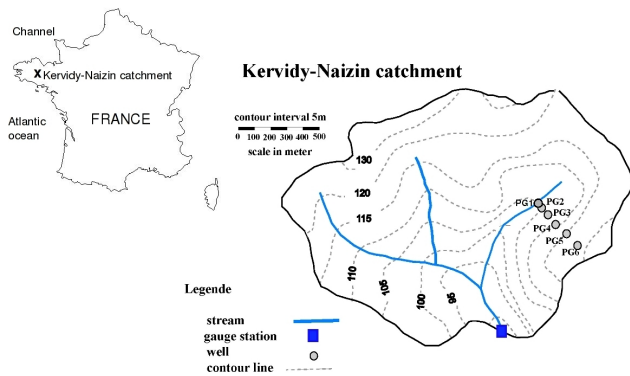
Channel

X Kervidy-Naizin catchment

Atlantic ocean

FRANCE

Kervidy-Naizin catchment

contour interval 5m

0 100 200 300 400 500

scale in meter

130

120

115

110

105

100

95

PG1

PG2

PG3

PG4

PG5

PG6

Legende

stream

gauge station

well

contour line